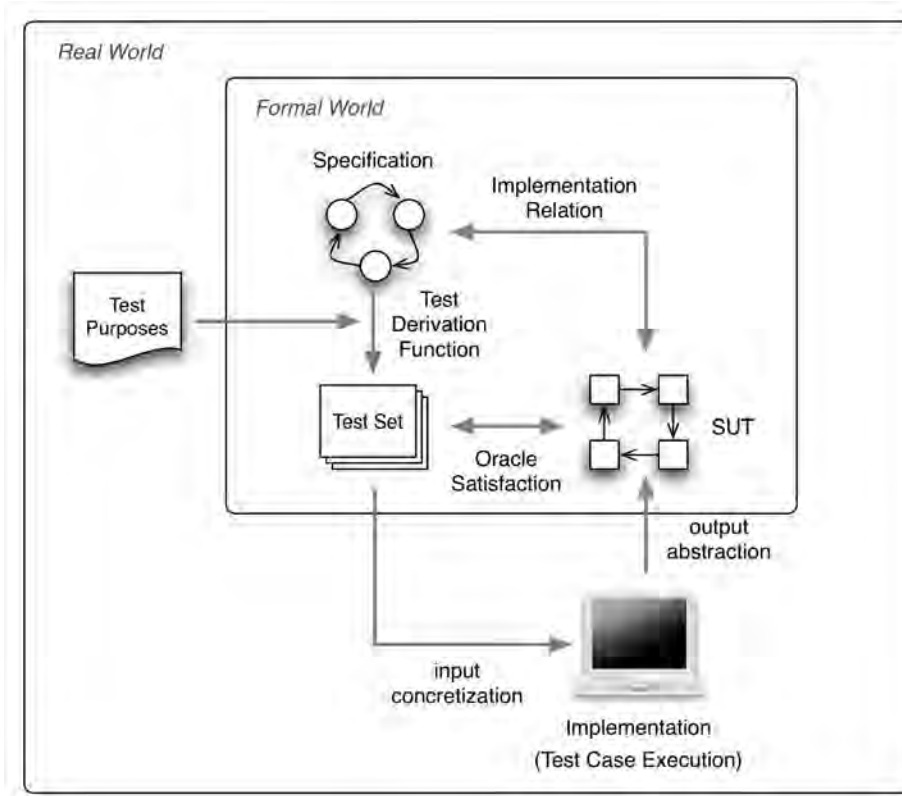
Real World

Formal World

Specification

Implementation Relation

Test Purposes

Test Derivation Function

Test Set

SUT

Oracle Satisfaction

output abstraction

input concretization

Implementation (Test Case Execution)